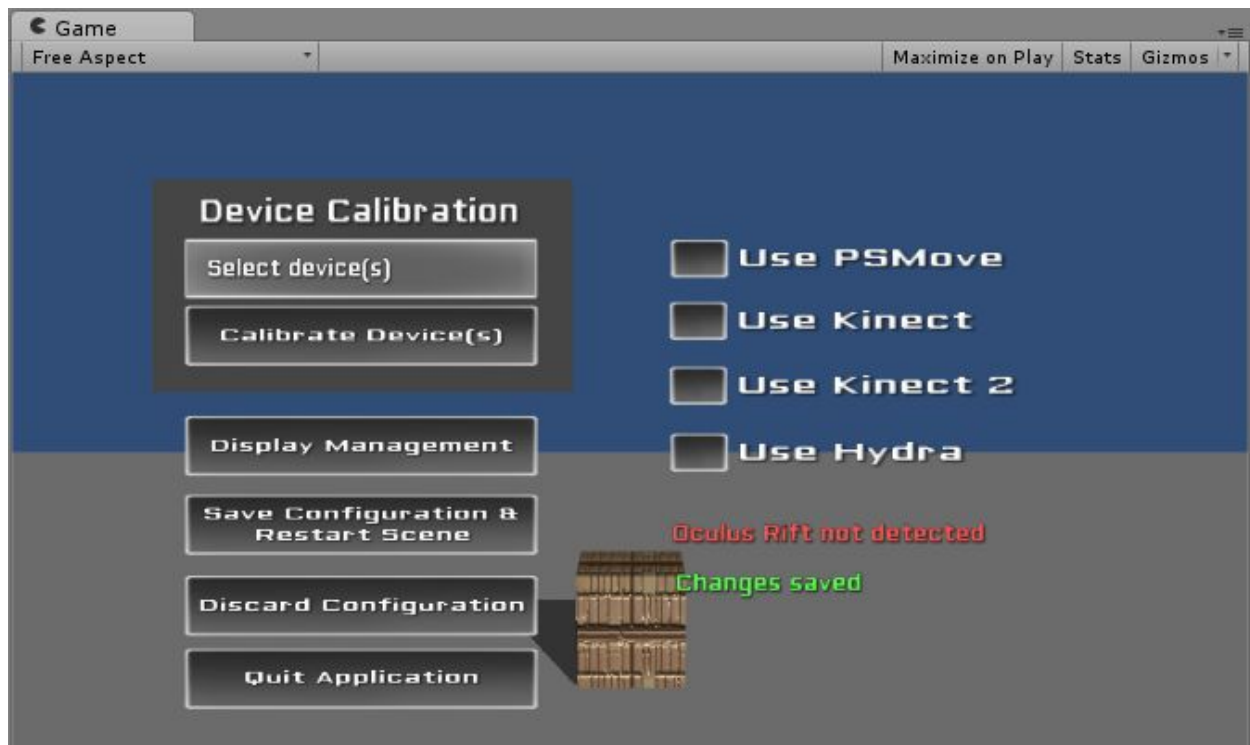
Game

Free Aspect

Maximize on Play | Stats | Gizmos

Device Calibration

Select device(s)

Calibrate Device(s)

Use PSMove

Use Kinect

Use Kinect 2

Use Hydra

Display Management

Save Configuration & Restart Scene

Oculus Rift not detected

Changes saved

Discard Configuration

Quit Application